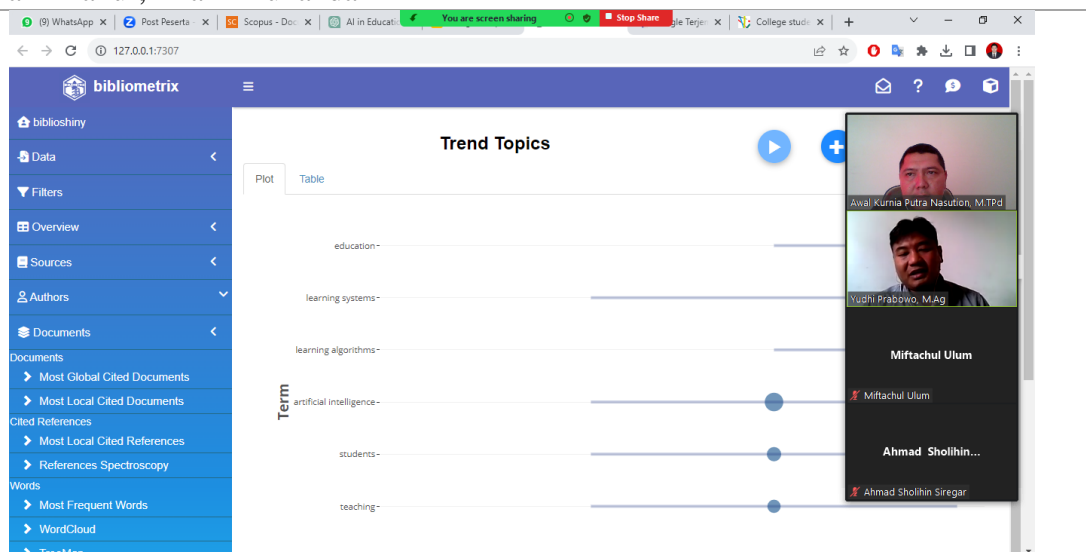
(9) WhatsApp ×
Post Peserta ×
Scopus - Doc ×
AI in Educati
You are screen sharing
Stop Share
gle Terje ×
College stud ×
+
127.0.0.1:7307

bibliometrix
biblioshiny
Data
Filters
Overview
Sources
Authors
Documents
Documents
Most Global Cited Documents
Most Local Cited Documents
Cited References
Most Local Cited References
References Spectroscopy
Words
Most Frequent Words
WordCloud

Trend Topics
Plot
Table

Term
education
learning systems
learning algorithms
artificial intelligence
students
teaching

Awal Kurnia Putra Nasution, M.TPd
Yudhi Prabowo, M.Ag
Miftachul Ulum
Miftachul Ulum
Ahmad Sholihin...
Ahmad Sholihin Siregar